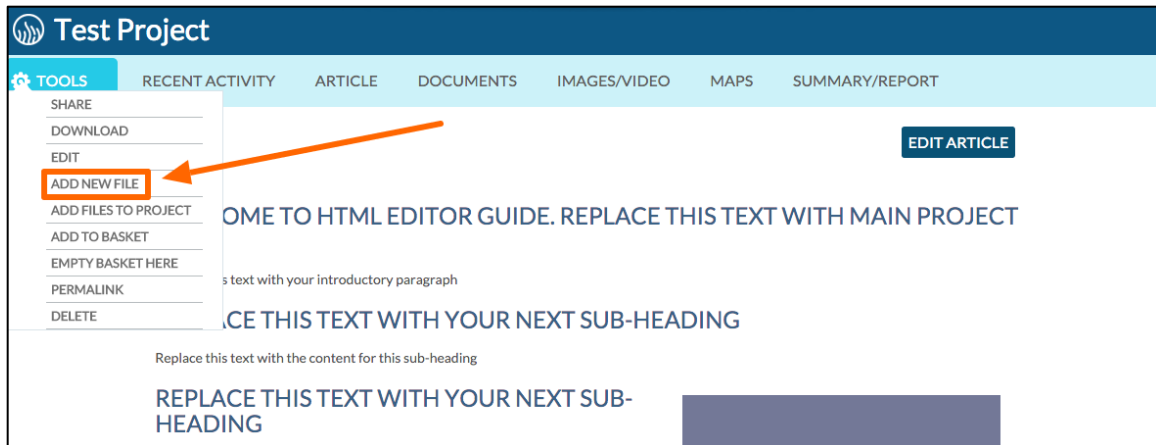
Test Project

TOOLS RECENT ACTIVITY ARTICLE DOCUMENTS IMAGES/VIDEO MAPS SUMMARY/REPORT

SHARE
DOWNLOAD
EDIT
ADD NEW FILE
ADD FILES TO PROJECT
ADD TO BASKET
EMPTY BASKET HERE
PERMALINK
DELETE

EDIT ARTICLE

OME TO HTML EDITOR GUIDE. REPLACE THIS TEXT WITH MAIN PROJECT

s text with your introductory paragraph

CE THIS TEXT WITH YOUR NEXT SUB-HEADING

Replace this text with the content for this sub-heading

REPLACE THIS TEXT WITH YOUR NEXT SUB-HEADING